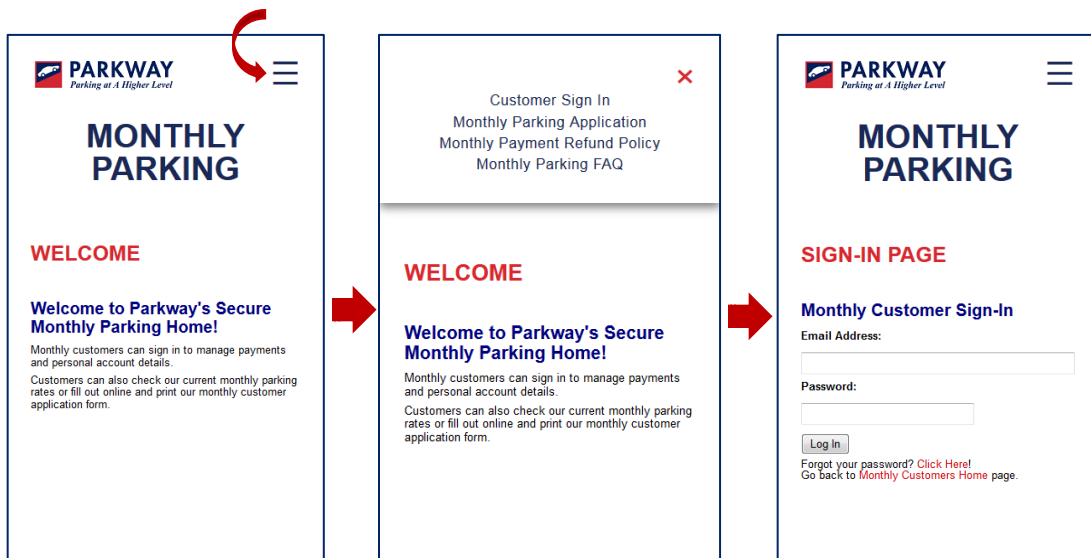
PARKWAY
Parking at A Higher Level

MONTHLY PARKING

WELCOME

Welcome to Parkway's Secure Monthly Parking Home!

Monthly customers can sign in to manage payments and personal account details.

Customers can also check our current monthly parking rates or fill out online and print our monthly customer application form.

×

Customer Sign In
Monthly Parking Application
Monthly Payment Refund Policy
Monthly Parking FAQ

WELCOME

Welcome to Parkway's Secure Monthly Parking Home!

Monthly customers can sign in to manage payments and personal account details.

Customers can also check our current monthly parking rates or fill out online and print our monthly customer application form.

PARKWAY
Parking at A Higher Level

MONTHLY PARKING

SIGN-IN PAGE

Monthly Customer Sign-In

Email Address:

Password:

Log In

Forgot your password? Click Here!
Go back to Monthly Customers Home page.